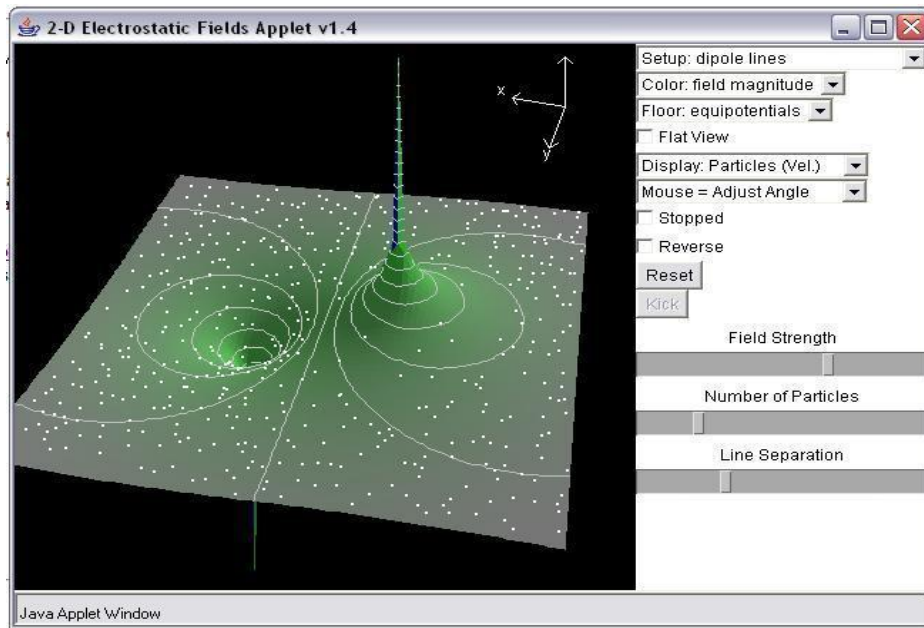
2-D Electrostatic Fields Applet v1.4

x

y

Setup: dipole lines

Color: field magnitude

Floor: equipotentials

Flat View

Display: Particles (Vel.)

Mouse = Adjust Angle

Stopped

Reverse

Reset

Kick

Field Strength

Number of Particles

Line Separation

Java Applet Window